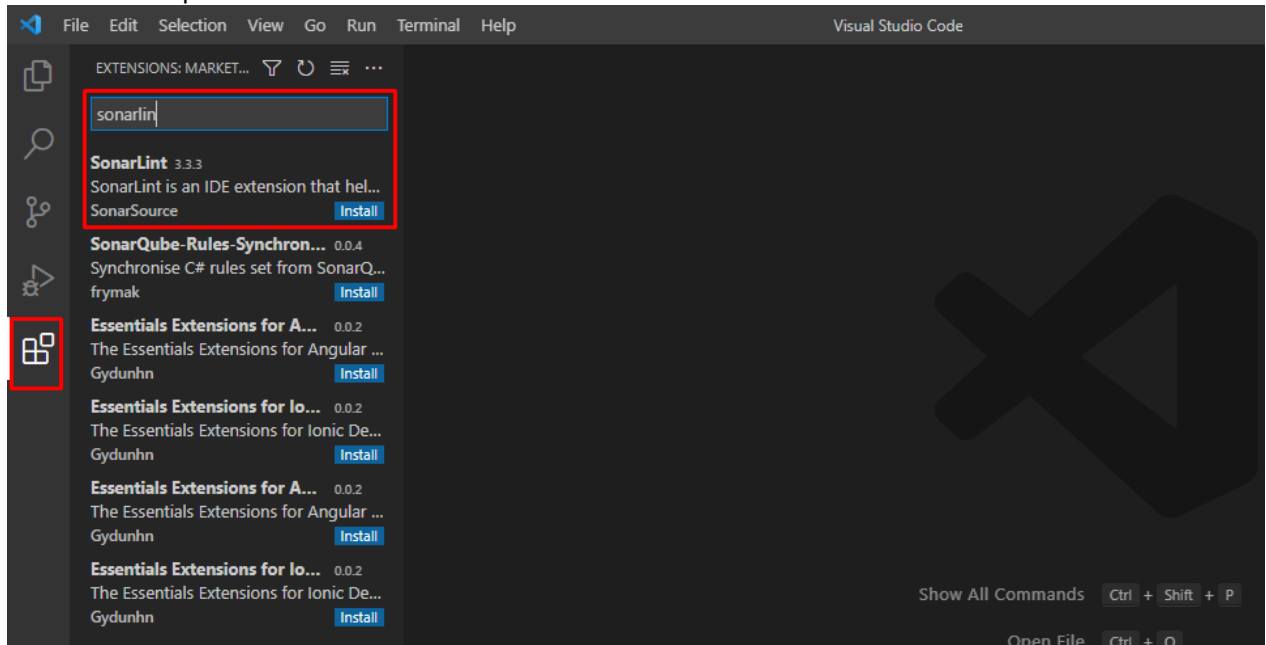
File Edit Selection View Go Run Terminal Help

Visual Studio Code

EXTENSIONS: MARKET...

sonarlin

SonarLint 3.3.3
SonarLint is an IDE extension that hel...
SonarSource Install

SonarQube-Rules-Synchron... 0.0.4
Synchronise C# rules set from SonarQ...
frymak Install

Essentials Extensions for A... 0.0.2
The Essentials Extensions for Angular ...
Gydunhn Install

Essentials Extensions for Io... 0.0.2
The Essentials Extensions for Ionic De...
Gydunhn Install

Essentials Extensions for A... 0.0.2
The Essentials Extensions for Angular ...
Gydunhn Install

Essentials Extensions for Io... 0.0.2
The Essentials Extensions for Ionic De...
Gydunhn Install

Show All Commands Ctrl + Shift + P

Open File Ctrl + O